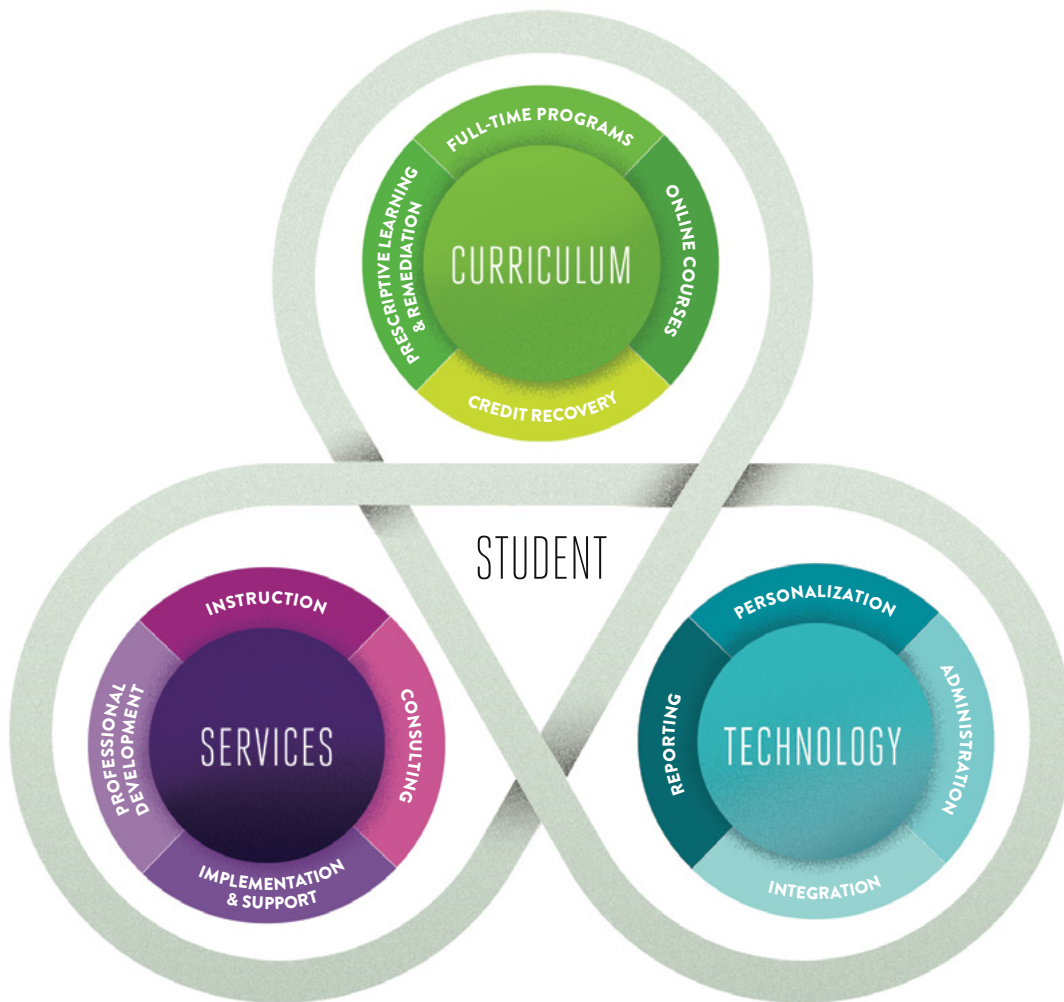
FULL-TIME PROGRAMS
PRESCRIPTIVE LEARNING & REMEDIATION
CURRICULUM
ONLINE COURSES
CREDIT RECOVERY

STUDENT

INSTRUCTION
PROFESSIONAL DEVELOPMENT
SERVICES
CONSULTING
IMPLEMENTATION & SUPPORT

PERSONALIZATION
REPORTING
TECHNOLOGY
ADMINISTRATION
INTEGRATION